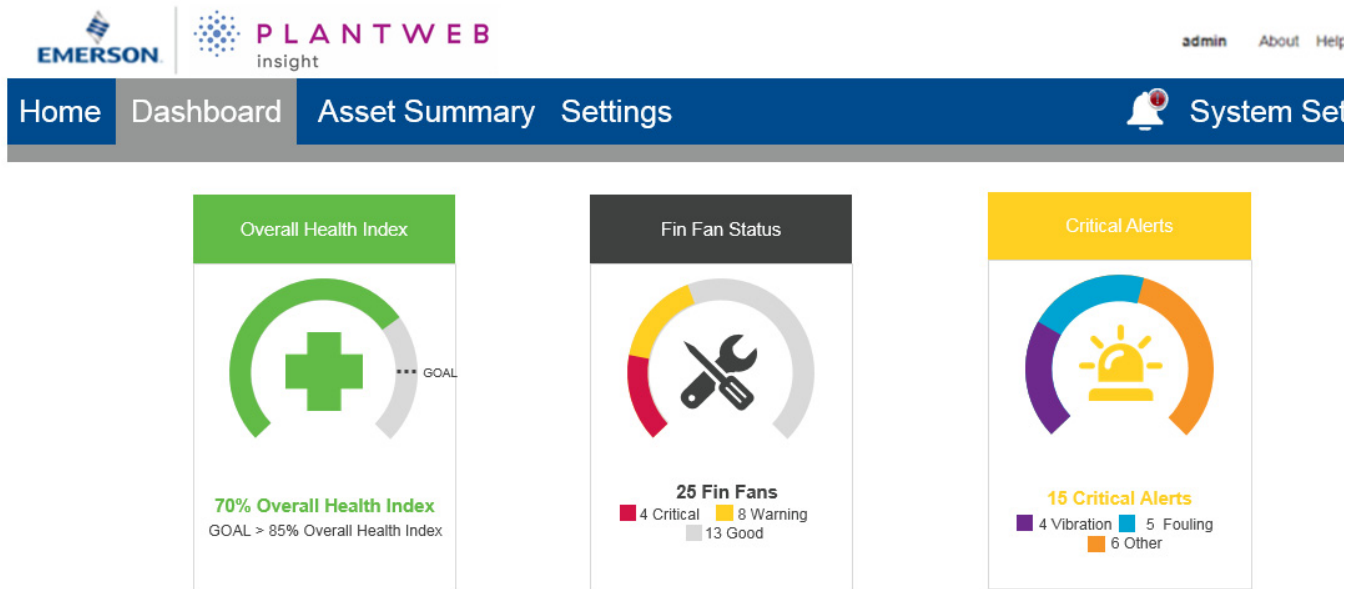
EMERSON. PLANTWEB insight

admin About Help

Home Dashboard Asset Summary Settings System Set

Overall Health Index

GOAL

70% Overall Health Index
GOAL > 85% Overall Health Index

Fin Fan Status

25 Fin Fans
4 Critical 8 Warning
13 Good

Critical Alerts

15 Critical Alerts
4 Vibration 5 Fouling
6 Other